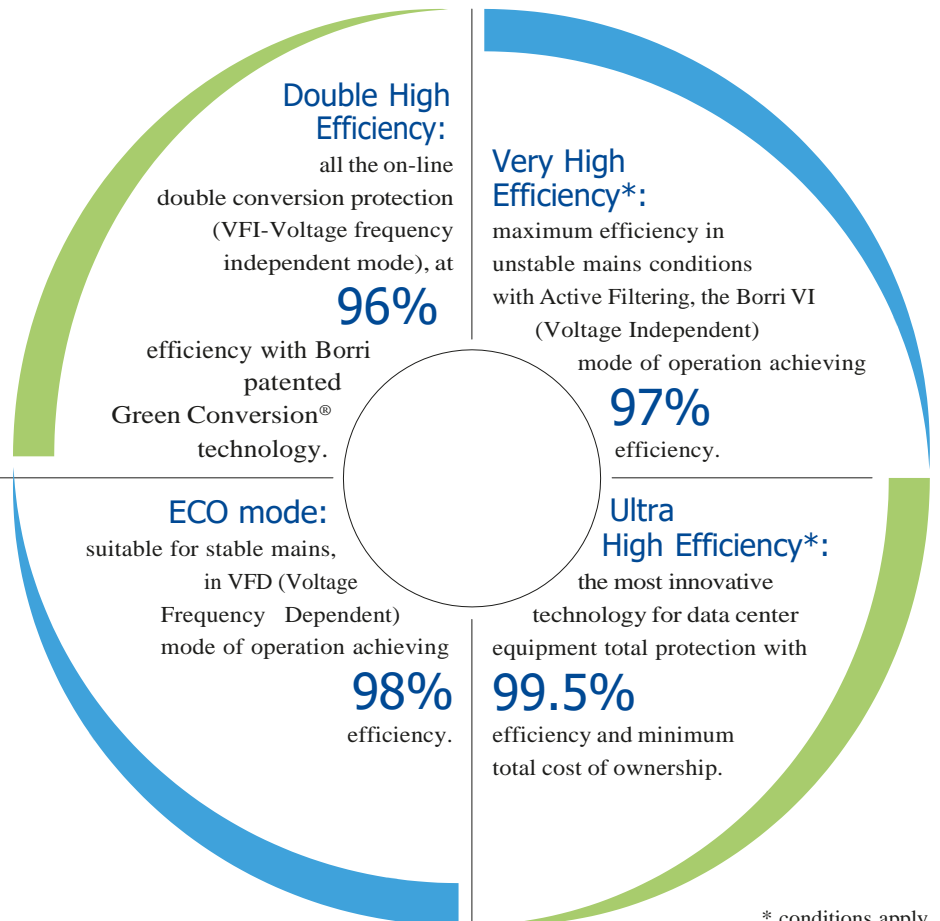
Double High Efficiency:
all the on-line double conversion protection (VFI-Voltage frequency independent mode), at
96%
efficiency with Borri patented Green Conversion® technology.

Very High Efficiency*:
maximum efficiency in unstable mains conditions with Active Filtering, the Borri VI (Voltage Independent) mode of operation achieving
97%
efficiency.

ECO mode:
suitable for stable mains, in VFD (Voltage Frequency Dependent) mode of operation achieving
98%
efficiency.

Ultra High Efficiency*:
the most innovative technology for data center equipment total protection with
99.5%
efficiency and minimum total cost of ownership.

* conditions apply